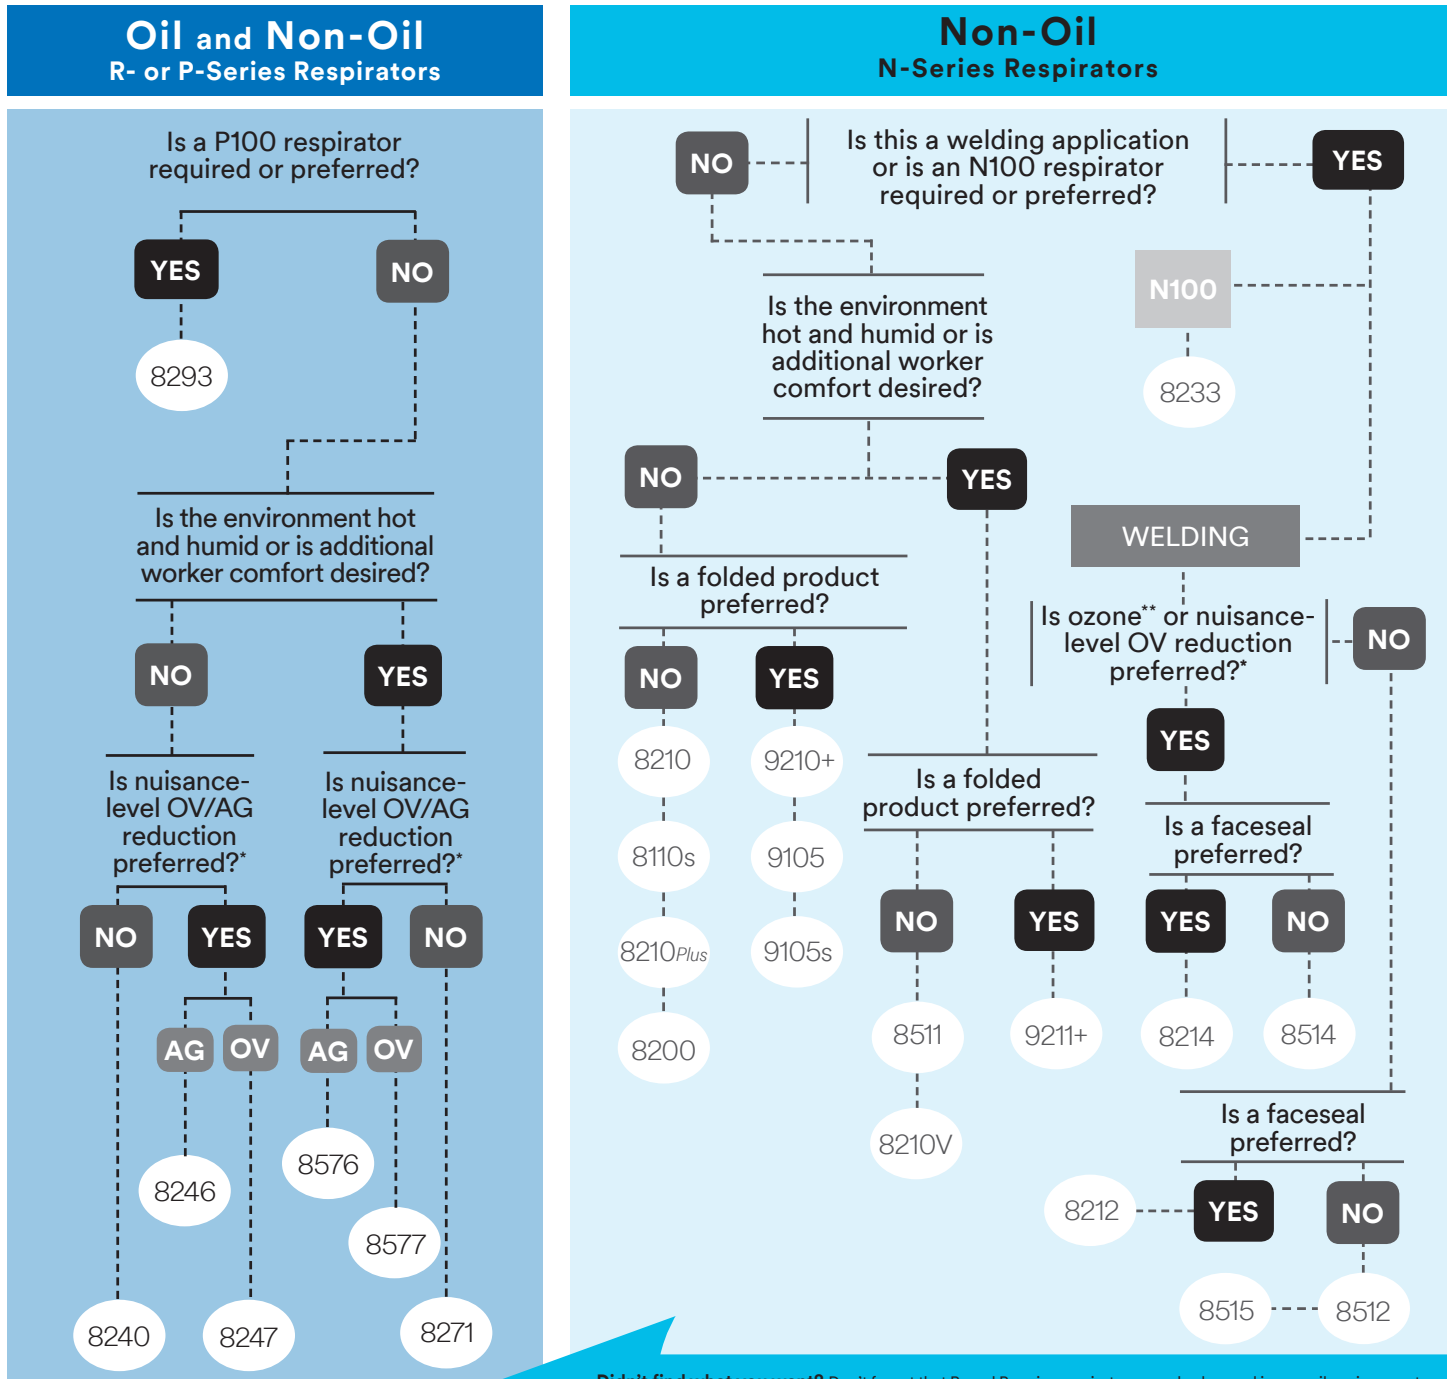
Oil and Non-Oil
R- or P-Series Respirators

Is a P100 respirator required or preferred?

YES

NO

8293

Is the environment hot and humid or is additional worker comfort desired?

NO

YES

Is nuisance-level OV/AG reduction preferred?*

Is nuisance-level OV/AG reduction preferred?*

NO

YES

YES

NO

AG

OV

AG

OV

8246

8576

8577

8240

8247

8271

Non-Oil
N-Series Respirators

NO

Is this a welding application or is an N100 respirator required or preferred?

YES

N100

8233

Is the environment hot and humid or is additional worker comfort desired?

NO

YES

WELDING

Is a folded product preferred?

Is ozone** or nuisance-level OV reduction preferred?*

NO

NO

YES

YES

8210

9210+

8110s

9105

8210Plus

9105s

8200

Is a folded product preferred?

Is a faceseal preferred?

NO

YES

YES

NO

8511

9211+

8214

8514

8210V

Is a faceseal preferred?

8212

YES

NO

8515

8512

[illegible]